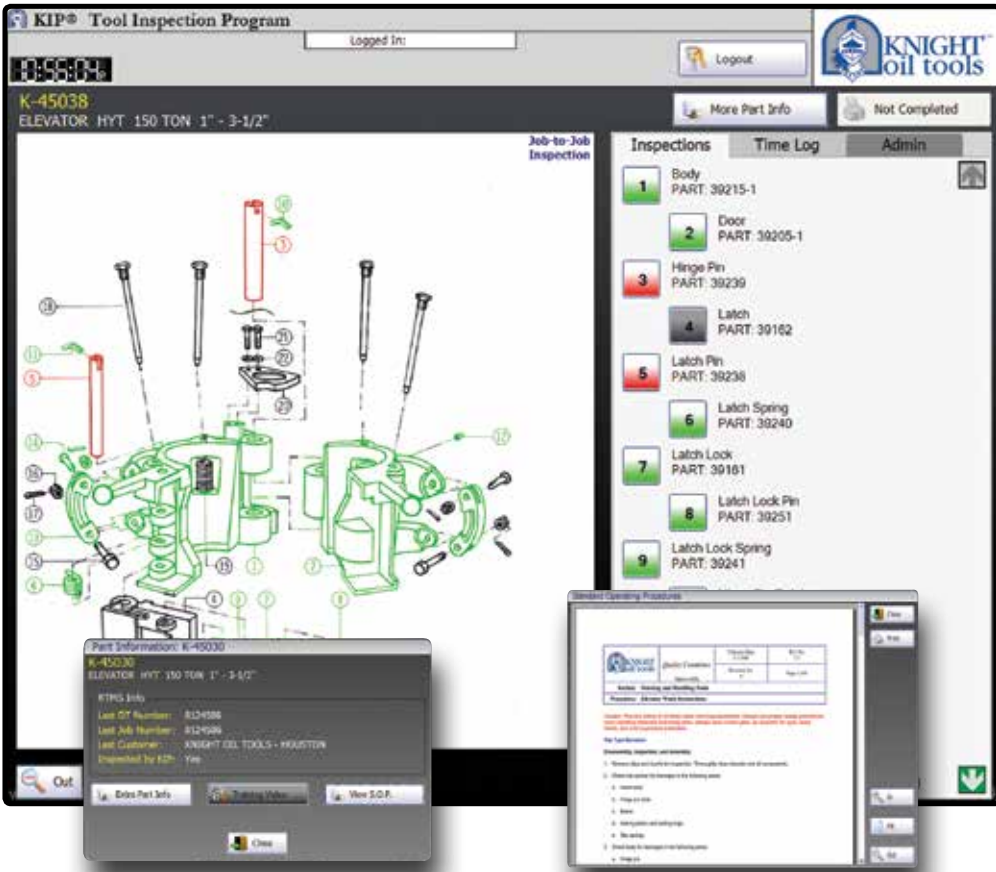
KIP® Tool Inspection Program

Logged In:

Logout

KNIGHT oil tools

K-45038
ELEVATOR HYT 150 TON 1" - 3-1/2"

More Part Info

Not Completed

Job-to-Job Inspection

Inspections | Time Log | Admin

1 Body PART: 39215-1

2 Door PART: 39205-1

3 Hinge Pin PART: 39239

4 Latch PART: 39162

5 Latch Pin PART: 39238

6 Latch Spring PART: 39240

7 Latch Lock PART: 39161

8 Latch Lock Pin PART: 39251

9 Latch Lock Spring PART: 39241

Part Information: K-45030

K-45030
ELEVATOR HYT 150 TON 1" - 3-1/2"

RTMS Info

Last DT Number: R124586
Last Job Number: R124586
Last Customer: KNIGHT OIL TOOLS - HOUSTON
Inspected by KIP: Yes

Extra Part Info

Training Video

View S.O.P.

Close

Out

Standard Operating Procedures

Close

Print

Section: Servicing and Handling Tools

Procedure: Elevator Wheel Inspection

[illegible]